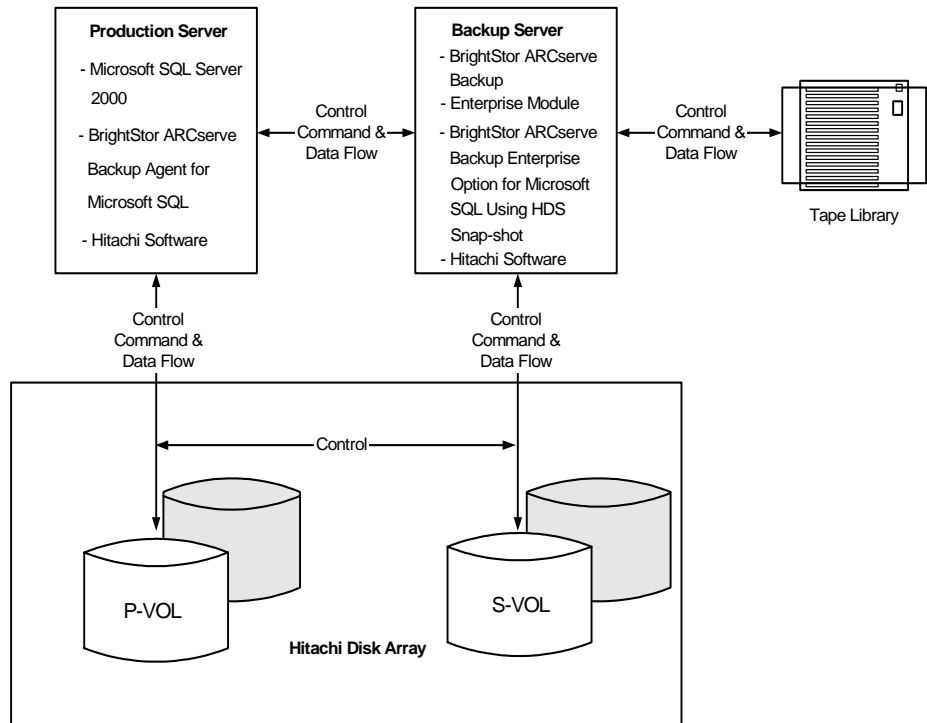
Production Server

- Microsoft SQL Server 2000
- BrightStor ARCserve Backup Agent for Microsoft SQL
- Hitachi Software

Control Command & Data Flow

Backup Server

- BrightStor ARCserve Backup
- Enterprise Module
- BrightStor ARCserve Backup Enterprise Option for Microsoft SQL Using HDS Snap-shot
- Hitachi Software

Control Command & Data Flow

Tape Library

Control Command & Data Flow

Control Command & Data Flow

Control

P-VOL

S-VOL

Hitachi Disk Array